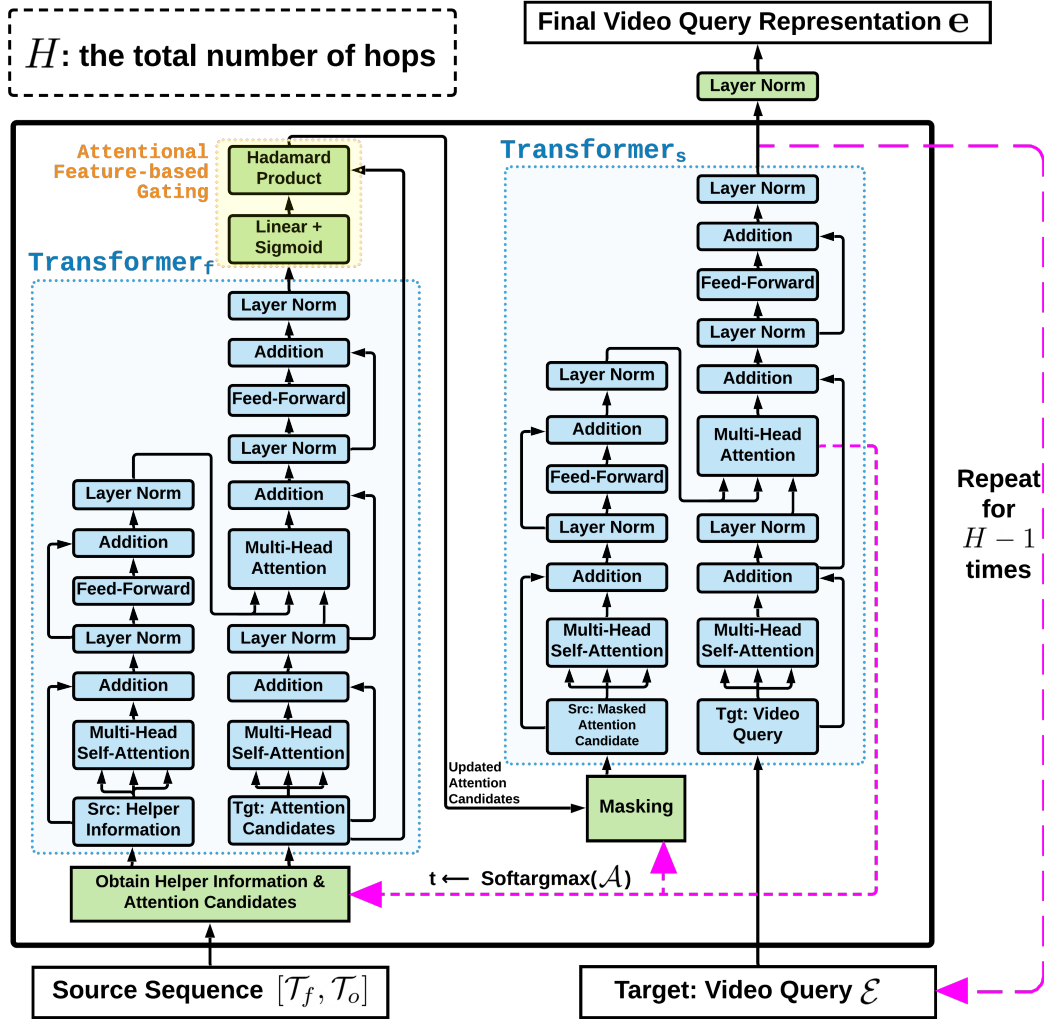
$H$: the total number of hops

Final Video Query Representation $\mathbf{e}$

Layer Norm

Attentional Feature-based Gating

Hadamard Product

Linear + Sigmoid

Transformer$_f$

Layer Norm

Addition

Feed-Forward

Layer Norm

Addition

Multi-Head Attention

Layer Norm

Addition

Multi-Head Self-Attention

Tgt: Attention Candidates

Layer Norm

Addition

Feed-Forward

Layer Norm

Addition

Multi-Head Self-Attention

Src: Helper Information

Transformer$_s$

Layer Norm

Addition

Feed-Forward

Layer Norm

Addition

Multi-Head Attention

Layer Norm

Addition

Multi-Head Self-Attention

Tgt: Video Query

Layer Norm

Addition

Feed-Forward

Layer Norm

Addition

Multi-Head Self-Attention

Src: Masked Attention Candidate

Repeat for $H-1$ times

Updated Attention Candidates

Masking

t ⟵ Softargmax($\mathcal{A}$)

Obtain Helper Information & Attention Candidates

Source Sequence $[\mathcal{T}_f, \mathcal{T}_o]$

Target: Video Query $\mathcal{E}$